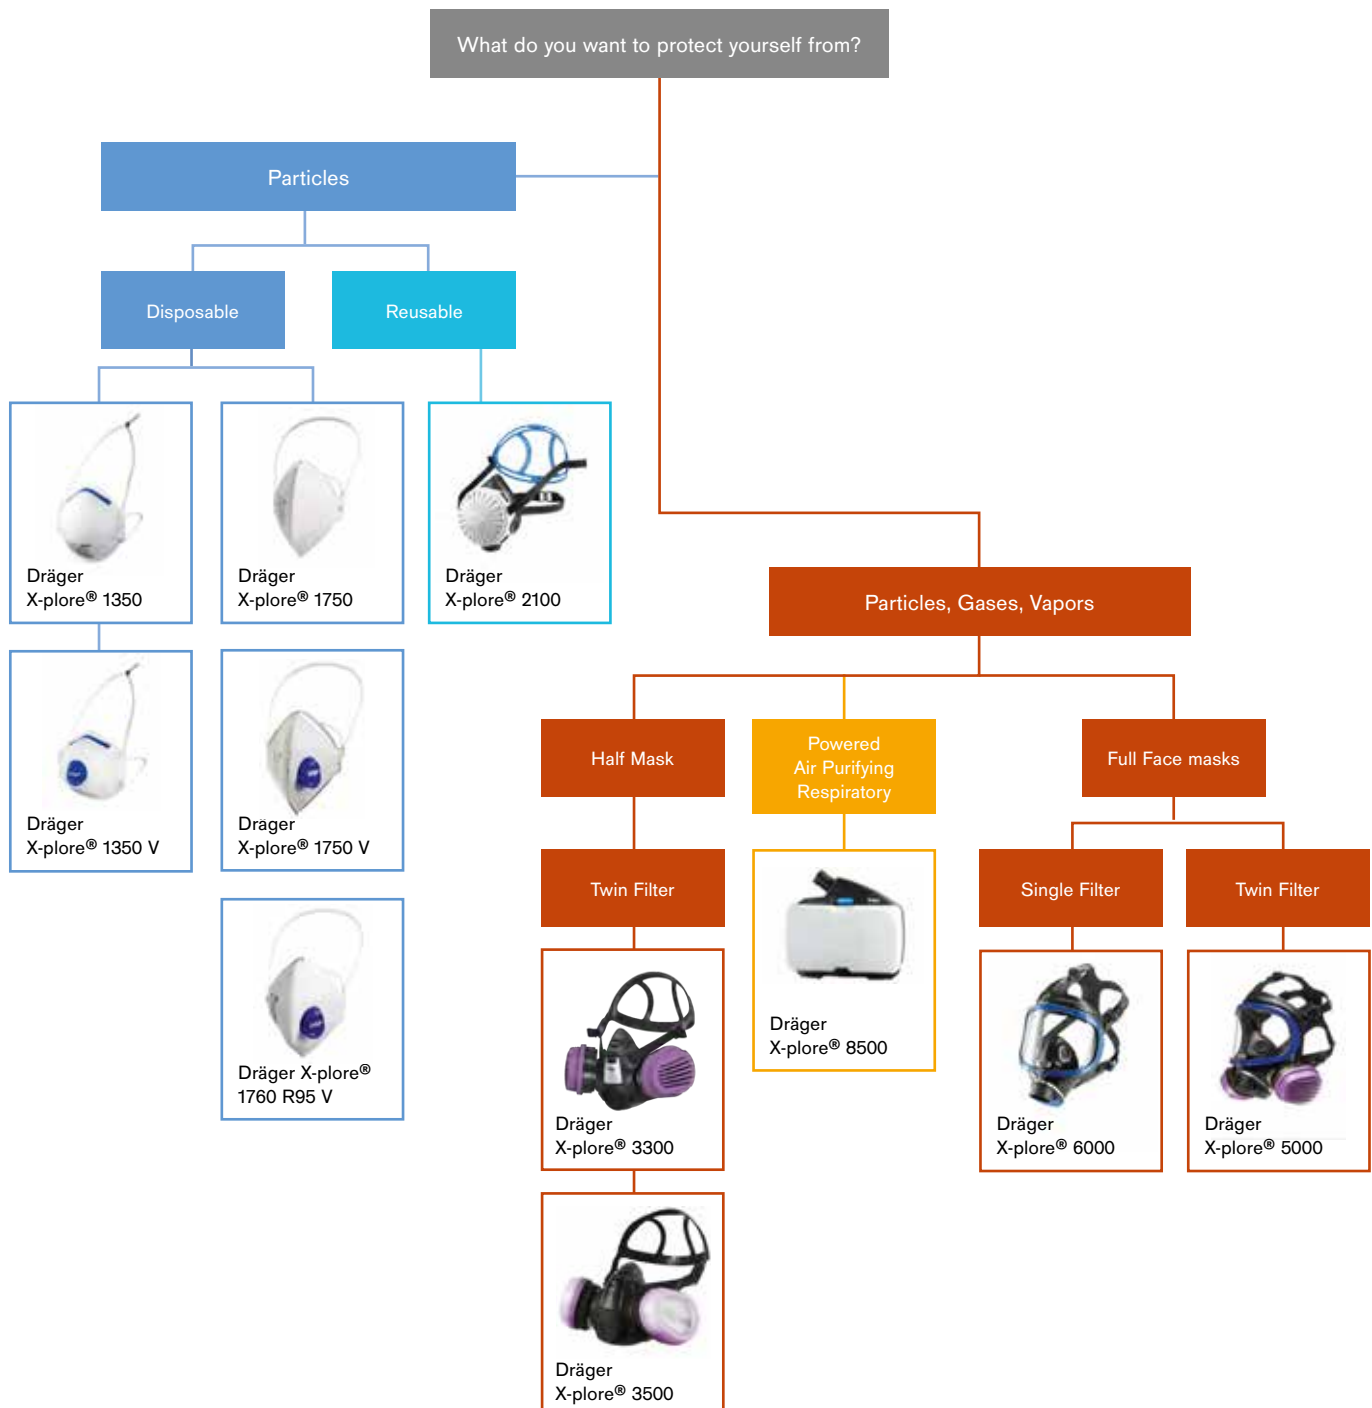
What do you want to protect yourself from?

Particles

Disposable

Reusable

Dräger X-plore® 1350

Dräger X-plore® 1750

Dräger X-plore® 2100

Dräger X-plore® 1350 V

Drager X-plore® 1750 V

Dräger X-plore® 1760 R95 V

Particles, Gases, Vapors

Half Mask

Powered Air Purifying Respiratory

Full Face masks

Twin Filter

Dräger X-plore® 3300

Dräger X-plore® 3500

Dräger X-plore® 8500

Single Filter

Twin Filter

Dräger X-plore® 6000

Dräger X-plore® 5000